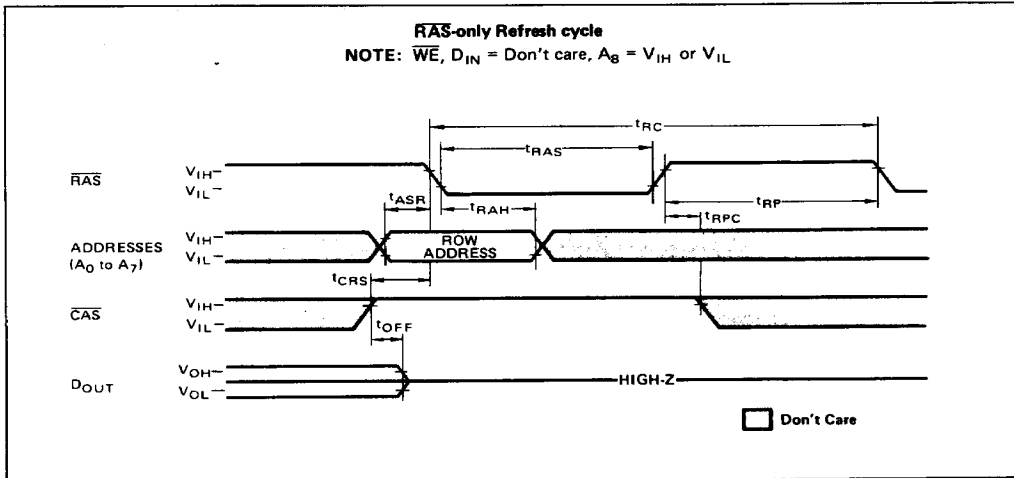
$\overline{RAS}$-only Refresh cycle

NOTE: $\overline{WE}$, $D_{IN}$ = Don't care, $A_8$ = $V_{IH}$ or $V_{IL}$

$t_{RC}$

$t_{RAS}$

$\overline{RAS}$ $V_{IH}$ – $V_{IL}$ –

$t_{ASR}$

$t_{RAH}$

$t_{RP}$

$t_{RPC}$

ADDRESSES ($A_0$ to $A_7$) $V_{IH}$ – $V_{IL}$ –

ROW ADDRESS

$t_{CRS}$

$\overline{CAS}$ $V_{IH}$ – $V_{IL}$ –

$t_{OFF}$

$D_{OUT}$ $V_{OH}$ – $V_{OL}$ –

HIGH-Z

Don't Care